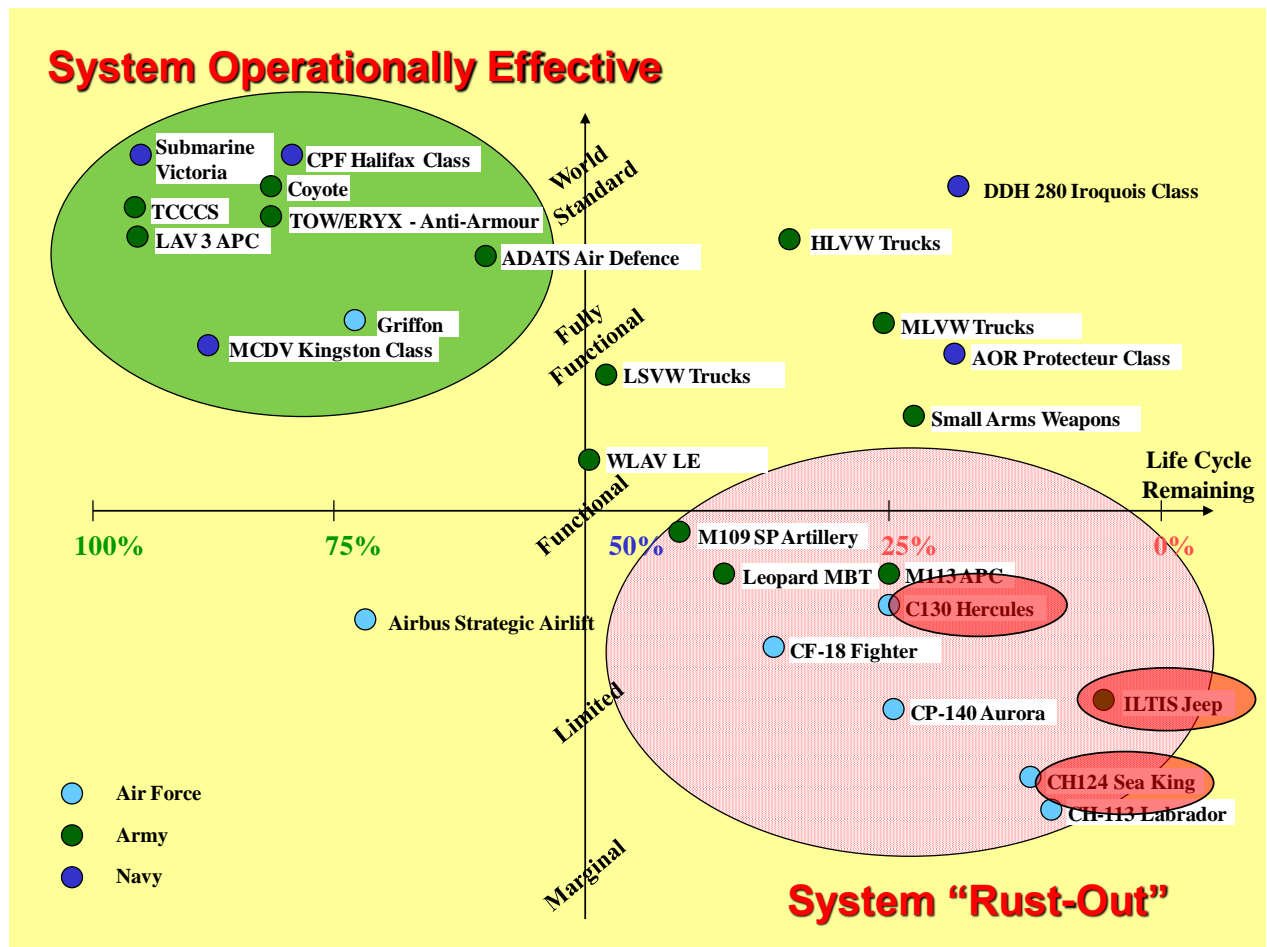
System Operationally Effective

Submarine Victoria

CPF Halifax Class

Coyote

TCCCS

TOW/ERYX - Anti-Armour

LAV 3 APC

ADATS Air Defence

Griffon

MCDV Kingston Class

World Standard

Fully Functional

Functional

Limited

Marginal

DDH 280 Iroquois Class

HLVW Trucks

MLVW Trucks

AOR Protecteur Class

LSVW Trucks

Small Arms Weapons

WLAV LE

Life Cycle Remaining

100%

75%

50%

25%

0%

M109 SP Artillery

Leopard MBT

M113 APC

C130 Hercules

Airbus Strategic Airlift

CF-18 Fighter

ILTIS Jeep

CP-140 Aurora

CH124 Sea King

CH-113 Labrador

Air Force

Army

Navy

System “Rust-Out”